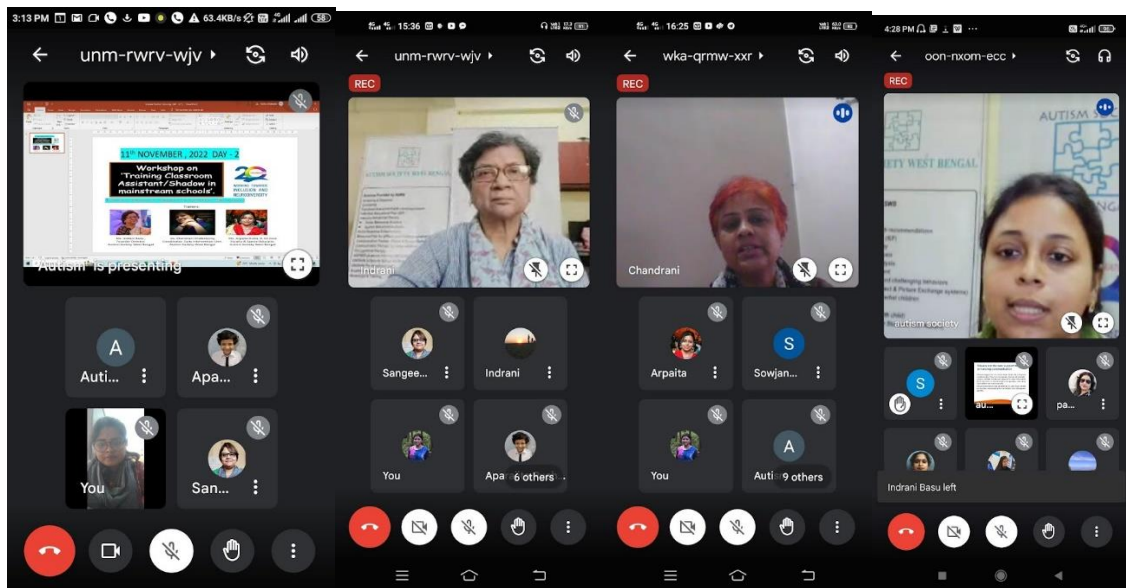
3:13 PM 63.4KB/s 58

unm-rwrv-wjv

11th NOVEMBER , 2022 DAY - 2

Workshop on 'Training Classroom Assistant/Shadow in mainstream schools'.

"Autism" is presenting

A

Auti...

Apa...

You

San...

15:36

unm-rwrv-wjv

REC

Indrani

Sangee...

Indrani

You

Apa 6 others

16:25

wka-qrmw-xxr

REC

Chandrani

Arpaita

S

Sowjan...

You

A

Auti 9 others

4:28 PM

oon-nxom-ecc

REC

AUTISM S

ETY WEST BENGAL

autism society

S

au...

pa...

Indrani Basu left